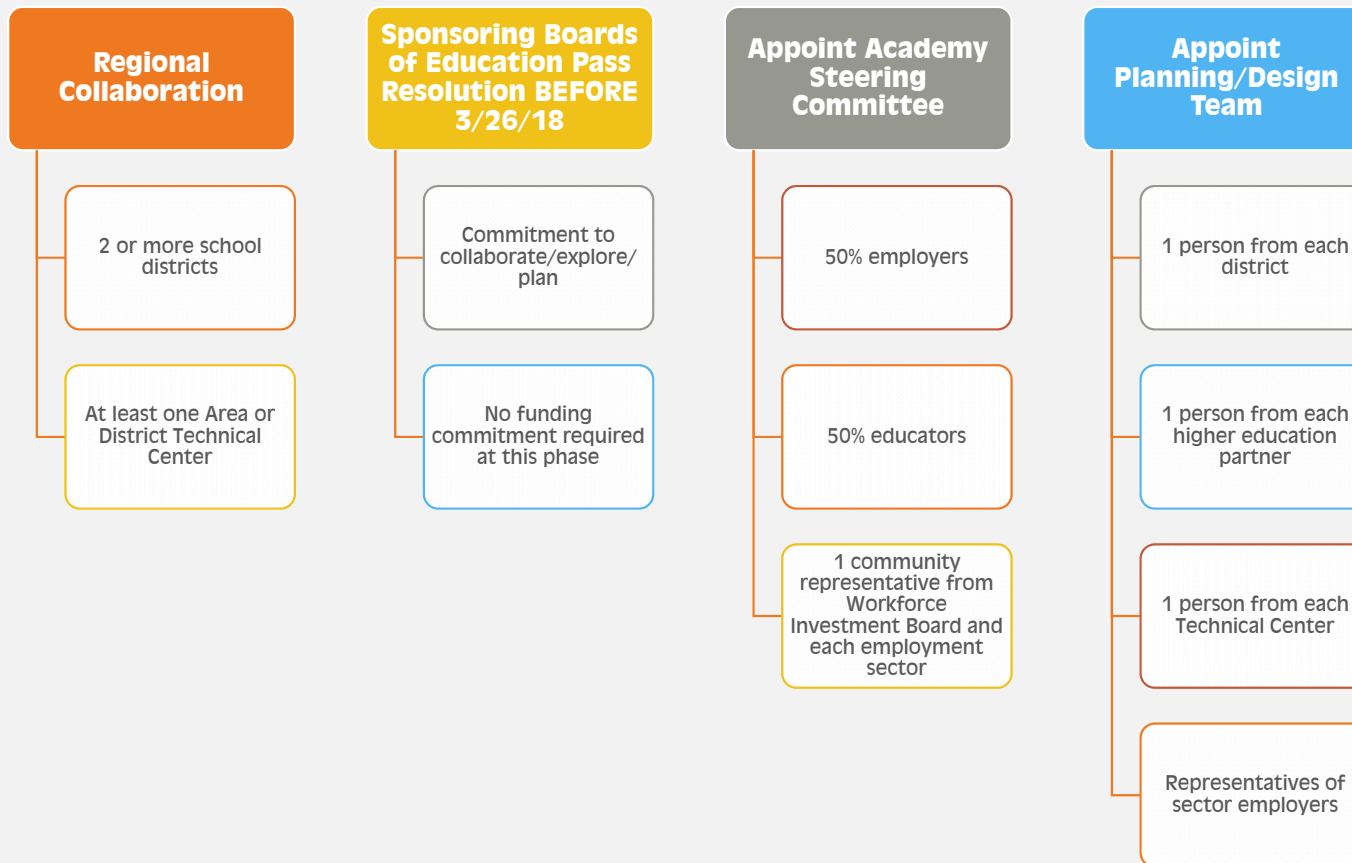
Regional Collaboration

2 or more school districts

At least one Area or District Technical Center

Sponsoring Boards of Education Pass Resolution BEFORE 3/26/18

Commitment to collaborate/explore/plan

No funding commitment required at this phase

Appoint Academy Steering Committee

50% employers

50% educators

1 community representative from Workforce Investment Board and each employment sector

Appoint Planning/Design Team

1 person from each district

1 person from each higher education partner

1 person from each Technical Center

Representatives of sector employers